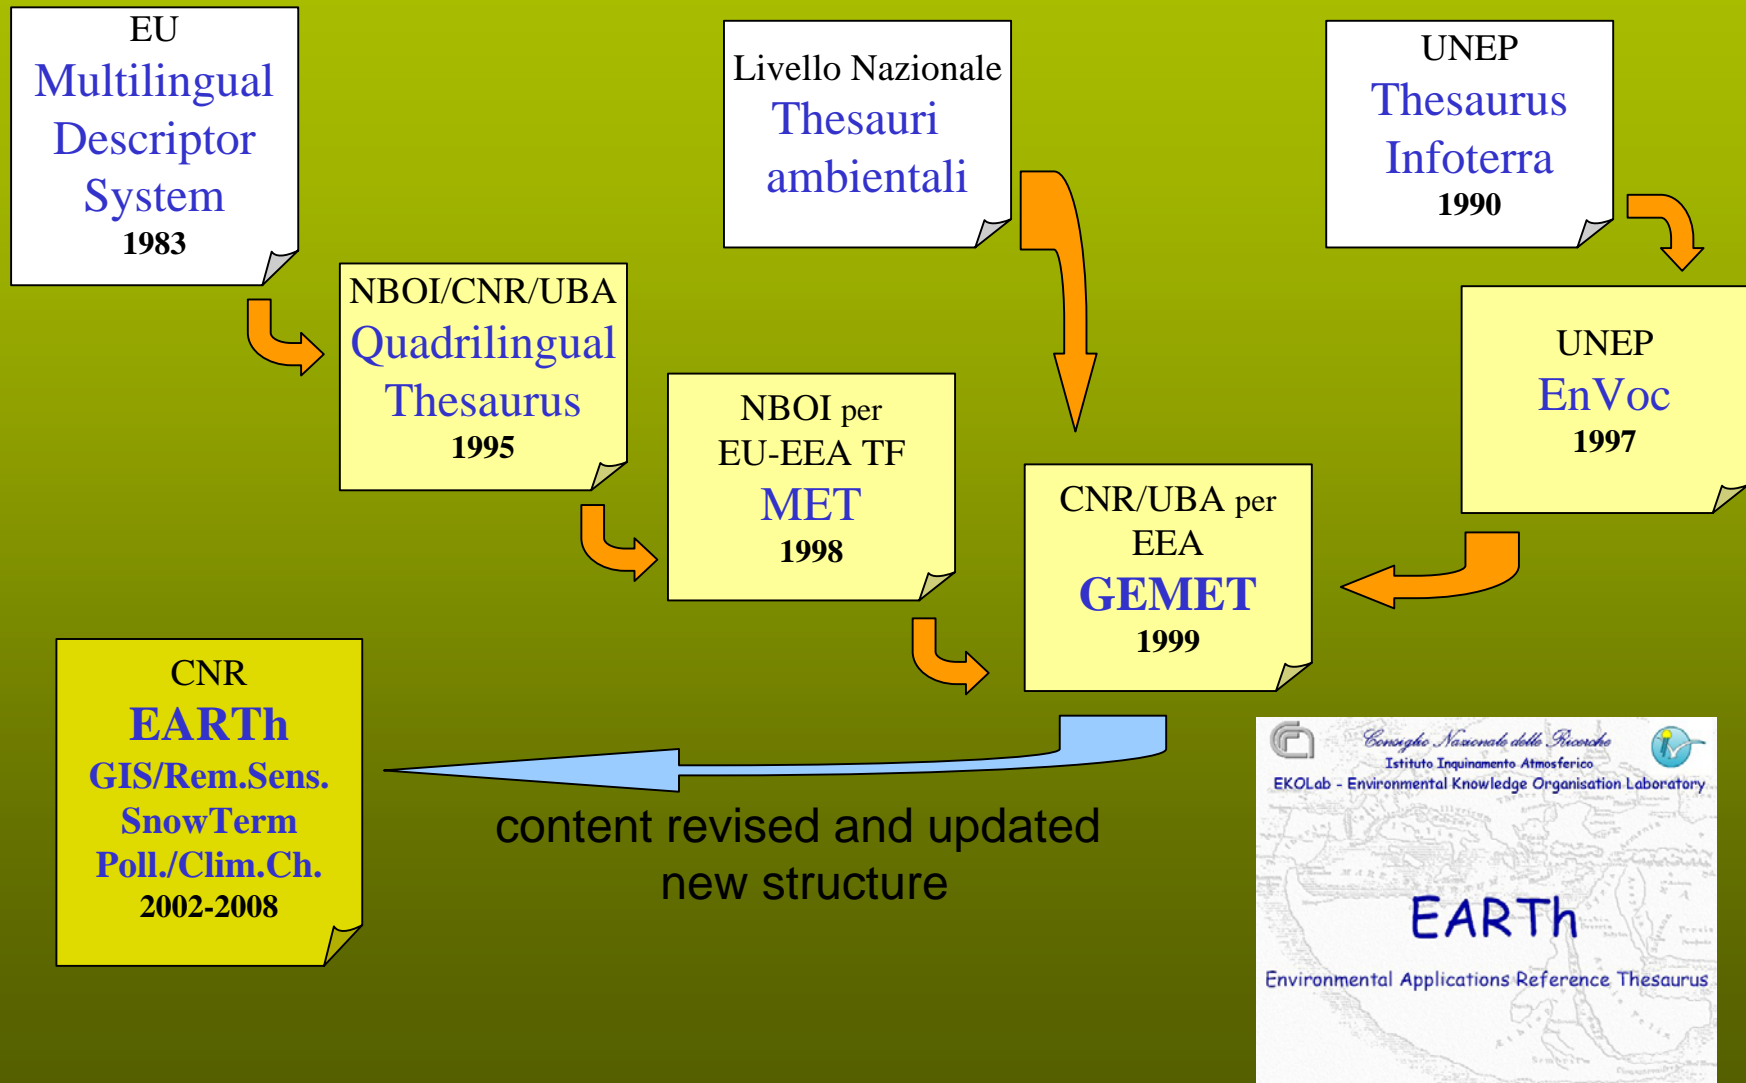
EU
Multilingual Descriptor System
1983

Livello Nazionale
Thesauri ambientali

UNEP
Thesaurus Infoterra
1990

NBOI/CNR/UBA
Quadrilingual Thesaurus
1995

NBOI per
EU-EEA TF
MET
1998

UNEP
EnVoc
1997

CNR/UBA per
EEA
GEMET
1999

CNR
EARTh
GIS/Rem.Sens.
SnowTerm
Poll./Clim.Ch.
2002-2008

content revised and updated
new structure

Consiglio Nazionale delle Ricerche
Istituto Inquinamento Atmosferico
EKOLab - Environmental Knowledge Organisation Laboratory
EARTh
Environmental Applications Reference Thesaurus